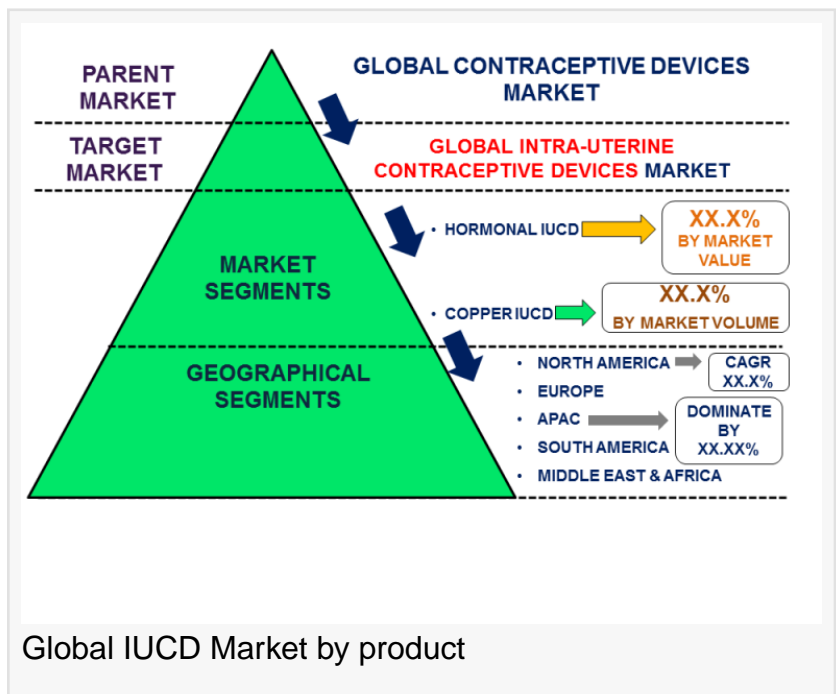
PARENT MARKET

GLOBAL CONTRACEPTIVE DEVICES MARKET

TARGET MARKET

GLOBAL INTRA-UTERINE CONTRACEPTIVE DEVICES MARKET

MARKET SEGMENTS

• HORMONAL IUCD

XX.X% BY MARKET VALUE

• COPPER IUCD

XX.X% BY MARKET VOLUME

GEOGRAPHICAL SEGMENTS

• NORTH AMERICA

CAGR XX.X%

• EUROPE

• APAC

DOMINATE BY XX.XX%

• SOUTH AMERICA

• MIDDLE EAST & AFRICA

Global IUCD Market by product